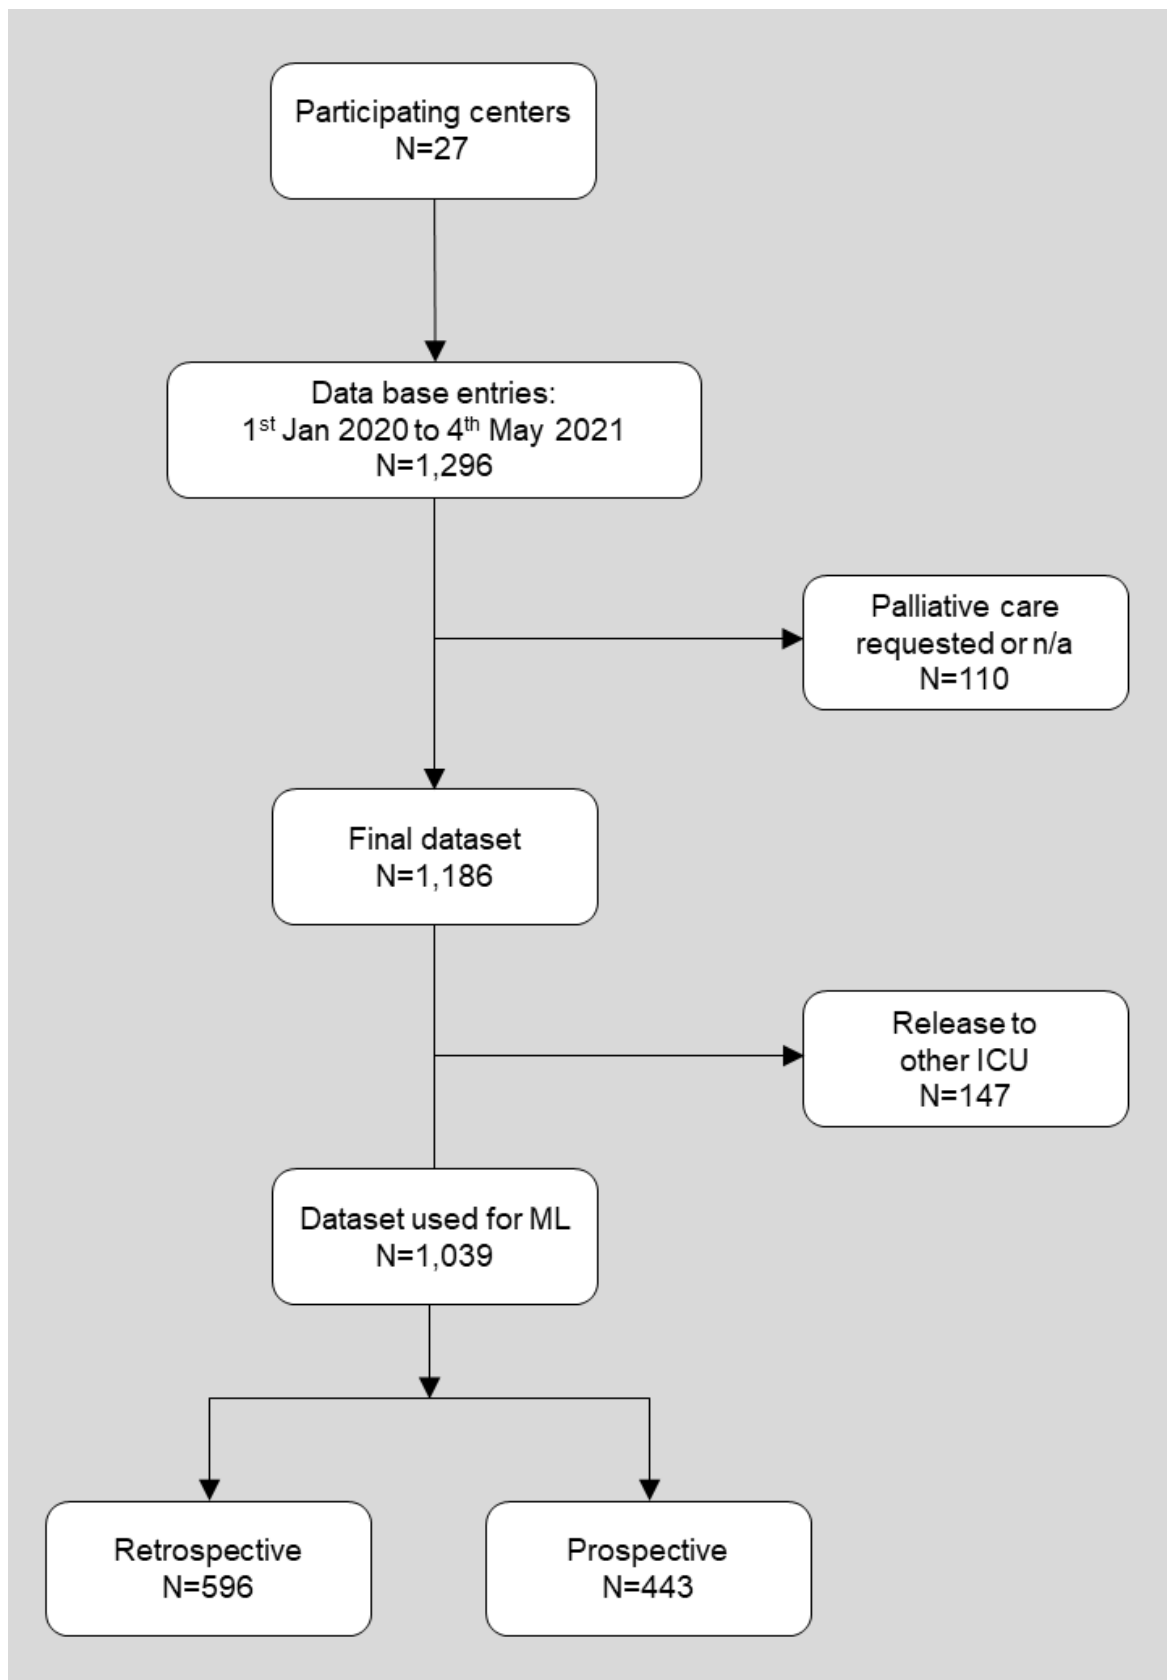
Participating centers
N=27

Data base entries:
1$^{st}$ Jan 2020 to 4$^{th}$ May 2021
N=1,296

Palliative care requested or n/a
N=110

Final dataset
N=1,186

Release to other ICU
N=147

Dataset used for ML
N=1,039

Retrospective
N=596

Prospective
N=443